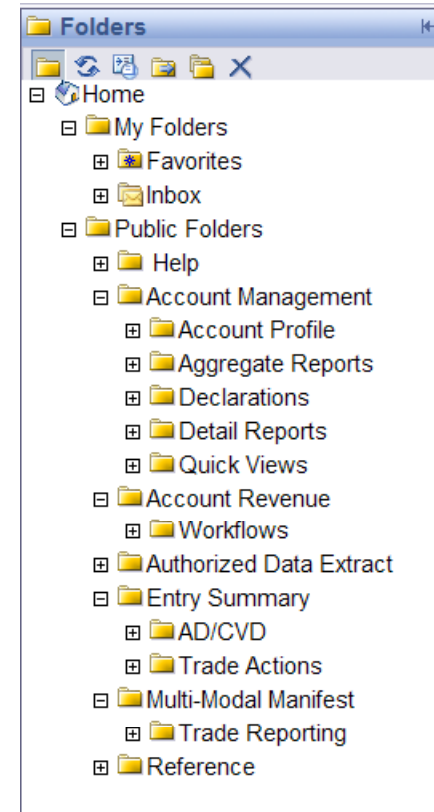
Folders

Home
My Folders
Favorites
Inbox
Public Folders
Help
Account Management
Account Profile
Aggregate Reports
Declarations
Detail Reports
Quick Views
Account Revenue
Workflows
Authorized Data Extract
Entry Summary
AD/CVD
Trade Actions
Multi-Modal Manifest
Trade Reporting
Reference